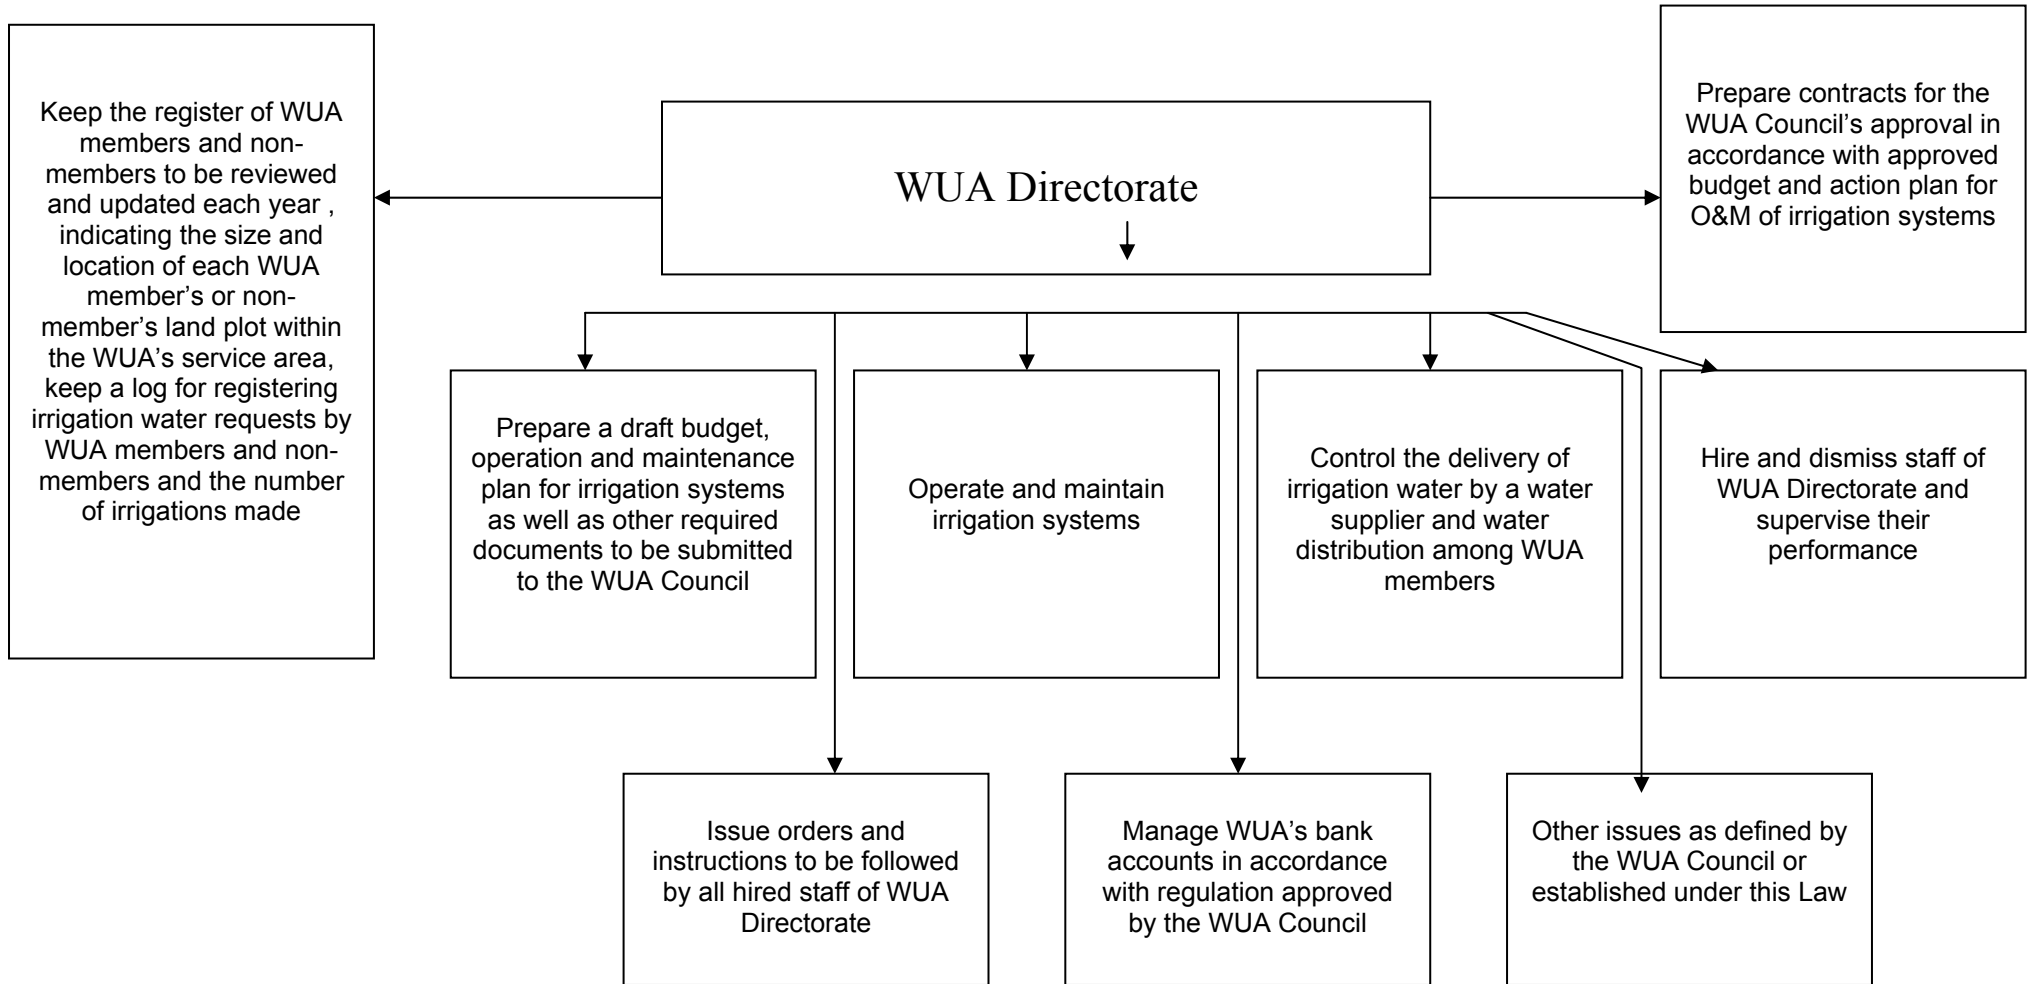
WUA Directorate

Keep the register of WUA members and non-members to be reviewed and updated each year , indicating the size and location of each WUA member's or non-member's land plot within the WUA's service area, keep a log for registering irrigation water requests by WUA members and non-members and the number of irrigations made

Prepare contracts for the WUA Council's approval in accordance with approved budget and action plan for O&M of irrigation systems

Prepare a draft budget, operation and maintenance plan for irrigation systems as well as other required documents to be submitted to the WUA Council

Operate and maintain irrigation systems

Control the delivery of irrigation water by a water supplier and water distribution among WUA members

Hire and dismiss staff of WUA Directorate and supervise their performance

Issue orders and instructions to be followed by all hired staff of WUA Directorate

Manage WUA's bank accounts in accordance with regulation approved by the WUA Council

Other issues as defined by the WUA Council or established under this Law